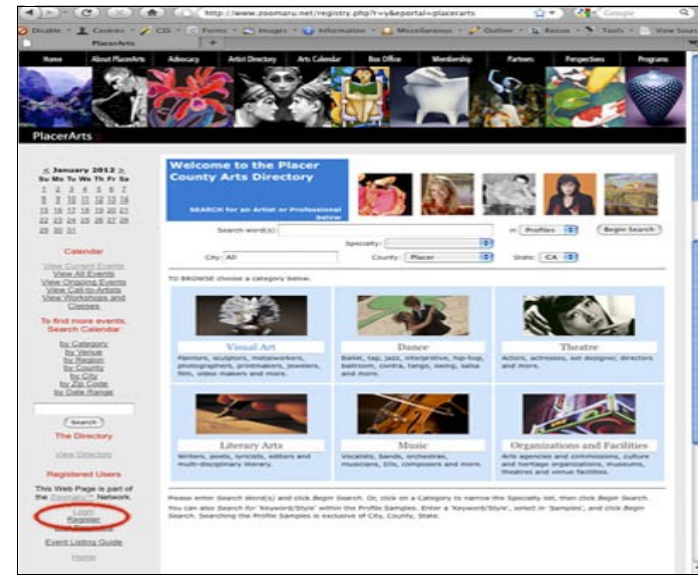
http://www.zoomaru.net/registry.php?r=y&eportal=placerarts

Google

Disable Cookies CSS Forms Images Information Miscellaneous Outline Resize Tools View Source

PlacerArts

Home About PlacerArts Advocacy Artist Directory Arts Calendar Box Office Membership Partners Perspectives Programs

PlacerArts

< January 2012 >
Su Mo Tu We Th Fr Sa
1 2 3 4 5 6 7
8 9 10 11 12 13 14
15 16 17 18 19 20 21
22 23 24 25 26 27 28
29 30 31

Calendar

View Current Events
View All Events
View Ongoing Events
View Call-to-Artists
View Workshops and Classes

To find more events, Search Calendar

by Category
by Venue
by Region
by County
by City
by Zip Code
by Date Range

Search

The Directory

View Directory

Registered Users

This Web Page is part of the Zoomaru™ Network.

Login
Register

Event Listing Guide

Home

Welcome to the Placer County Arts Directory

SEARCH for an Artist or Professional below

Search word(s): in: Profiles Begin Search

Specialty:

City: All County: Placer State: CA

TO BROWSE choose a category below.

Visual Art
Painters, sculptors, metalworkers, photographers, printmakers, jewelers, film, video makers and more.

Dance
Ballet, tap, jazz, interpretive, hip-hop, ballroom, contra, tango, swing, salsa and more.

Theatre
Actors, actresses, set designer, directors and more.

Literary Arts
Writers, poets, lyricists, editors and multi-disciplinary literary.

Music
Vocalists, bands, orchestras, musicians, DJs, composers and more.

Organizations and Facilities
Arts agencies and commissions, culture and heritage organizations, museums, theatres and venue facilities.

Please enter Search Word(s) and click Begin Search. Or, click on a Category to narrow the Specialty list, then click Begin Search.
You can also Search for 'Keyword/Style' within the Profile Samples. Enter a 'Keyword/Style', select in 'Samples', and click Begin Search. Searching the Profile Samples is exclusive of City, County, State.